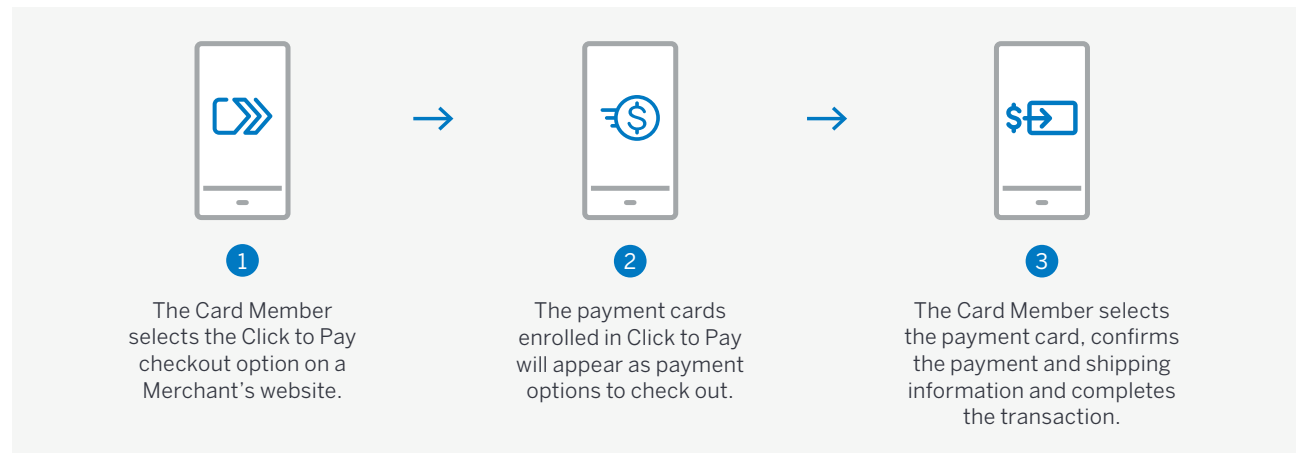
1

The Card Member selects the Click to Pay checkout option on a Merchant's website.

2

The payment cards enrolled in Click to Pay will appear as payment options to check out.

3

The Card Member selects the payment card, confirms the payment and shipping information and completes the transaction.